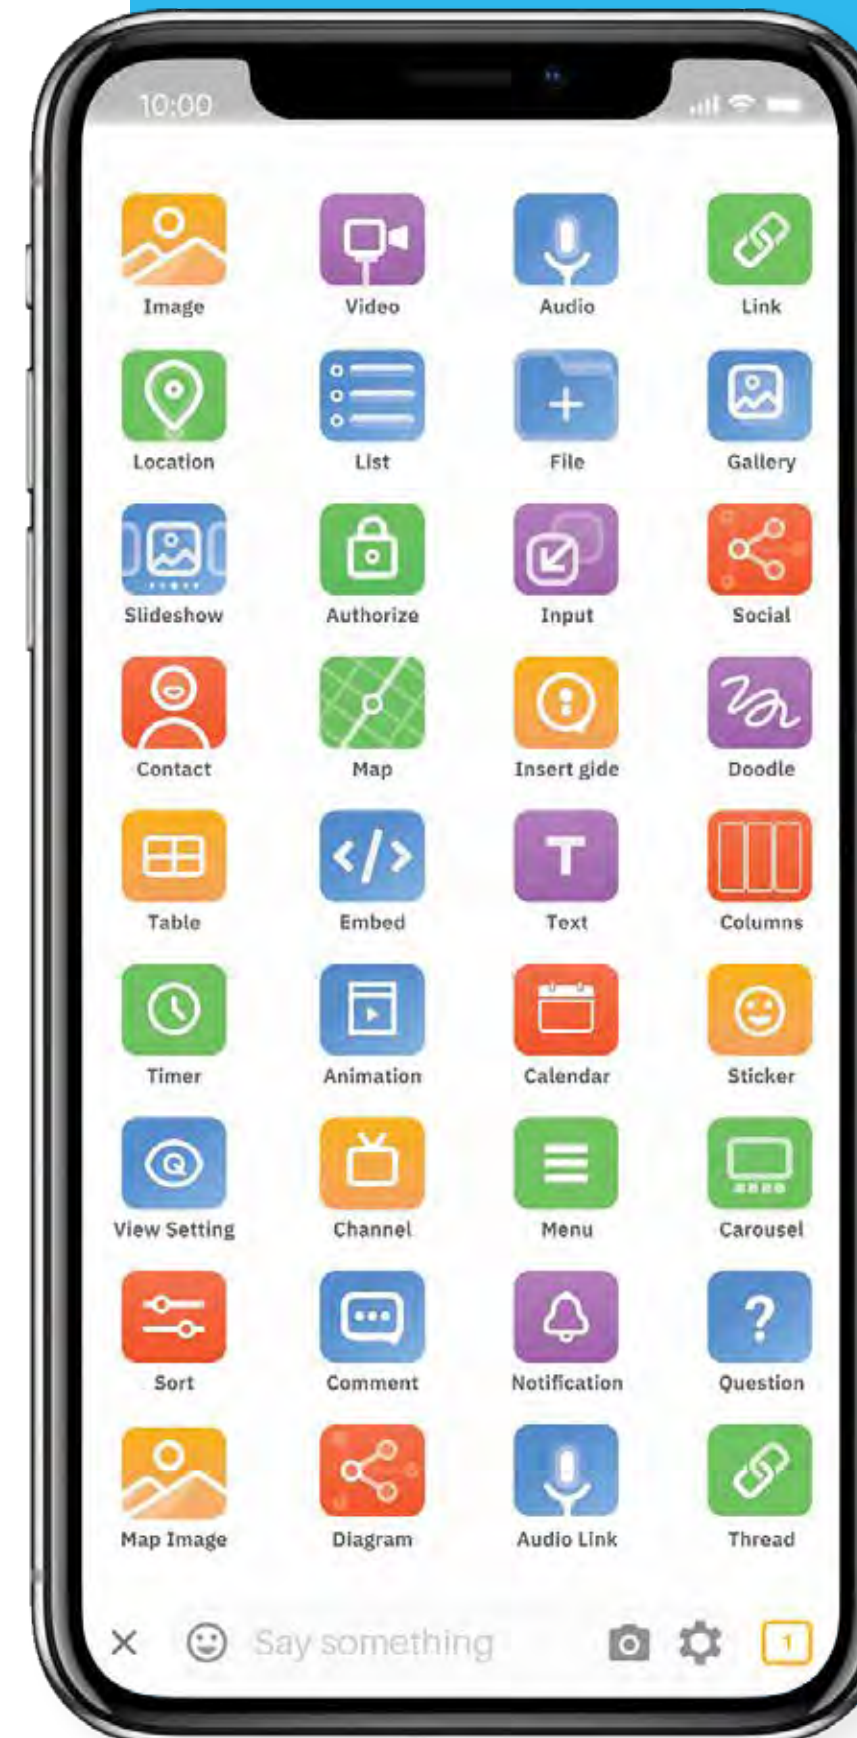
10:00

Image Video Audio Link

Location List File Gallery

Slideshow Authorize Input Social

Contact Map Insert gide Doodle

Table Embed Text Columns

Timer Animation Calendar Sticker

View Setting Channel Menu Carousel

Sort Comment Notification Question

Map Image Diagram Audio Link Thread

Say something 1